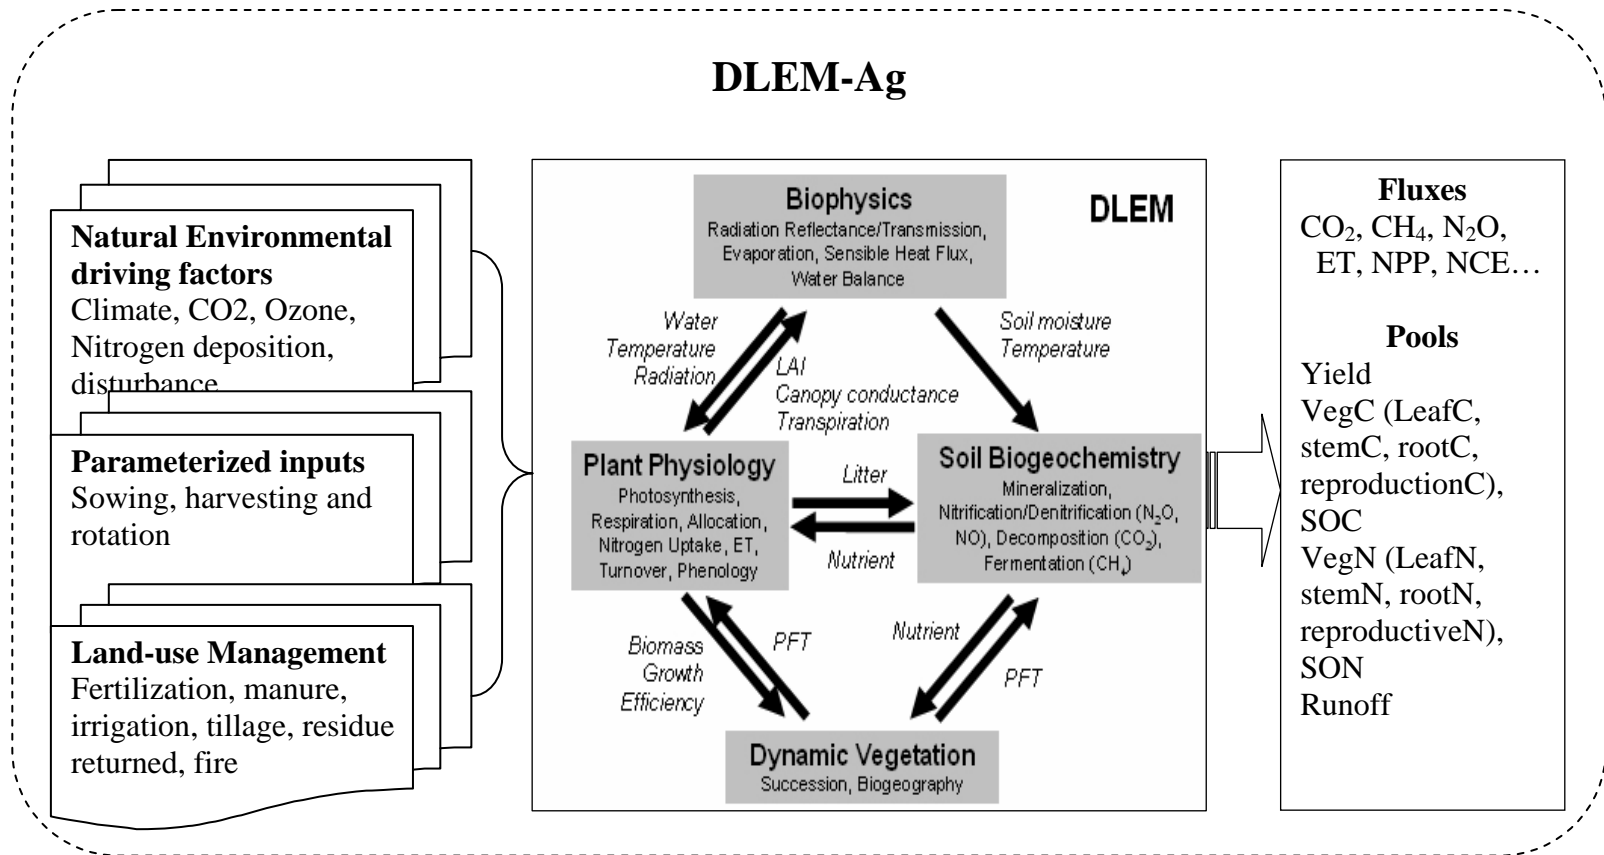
DLEM-Ag

**Natural Environmental driving factors**
Climate, CO2, Ozone, Nitrogen deposition, disturbance

**Parameterized inputs**
Sowing, harvesting and rotation

**Land-use Management**
Fertilization, manure, irrigation, tillage, residue returned, fire

DLEM

Biophysics
Radiation Reflectance/Transmission, Evaporation, Sensible Heat Flux, Water Balance

Water
Temperature
Radiation

LAI
Canopy conductance
Transpiration

Soil moisture
Temperature

Plant Physiology
Photosynthesis, Respiration, Allocation, Nitrogen Uptake, ET, Turnover, Phenology

Litter

Nutrient

Soil Biogeochemistry
Mineralization, Nitrification/Denitrification ($N_2O$, NO), Decomposition ($CO_2$), Fermentation ($CH_4$)

Biomass
Growth
Efficiency

PFT

Nutrient

PFT

Dynamic Vegetation
Succession, Biogeography

**Fluxes**
$CO_2$, $CH_4$, $N_2O$, ET, NPP, NCE…

**Pools**
Yield
VegC (LeafC, stemC, rootC, reproductionC),
SOC
VegN (LeafN, stemN, rootN, reproductiveN),
SON
Runoff